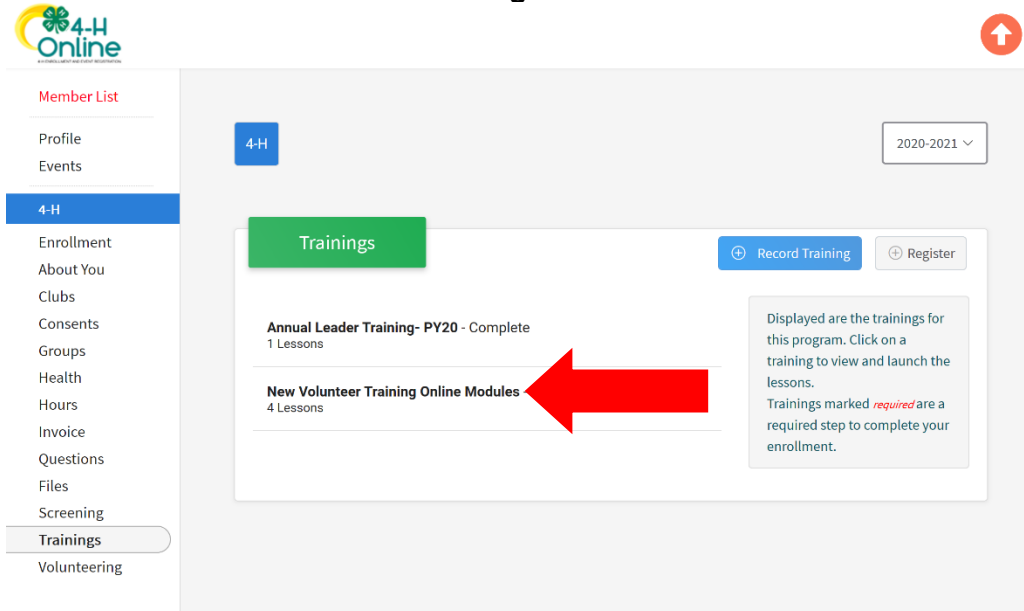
4-H Online
4-H ENROLLMENT AND EVENT REGISTRATION

Member List

Profile
Events

4-H

Enrollment
About You
Clubs
Consents
Groups
Health
Hours
Invoice
Questions
Files
Screening
Trainings
Volunteering

4-H

2020-2021

Trainings

Record Training

Register

Annual Leader Training- PY20 - Complete
1 Lessons

New Volunteer Training Online Modules
4 Lessons

Displayed are the trainings for this program. Click on a training to view and launch the lessons.
Trainings marked required are a required step to complete your enrollment.